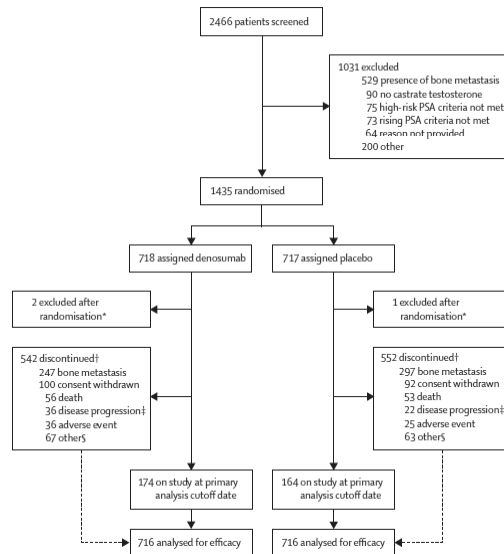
2466 patients screened

1031 excluded
529 presence of bone metastasis
90 no castrate testosterone
75 high-risk PSA criteria not met
73 rising PSA criteria not met
64 reason not provided
200 other

1435 randomised

718 assigned denosumab

717 assigned placebo

2 excluded after randomisation*

1 excluded after randomisation*

542 discontinued†
247 bone metastasis
100 consent withdrawn
56 death
36 disease progression‡
36 adverse event
67 other§

552 discontinued†
297 bone metastasis
92 consent withdrawn
53 death
22 disease progression‡
25 adverse event
63 other§

174 on study at primary analysis cutoff date

164 on study at primary analysis cutoff date

716 analysed for efficacy

716 analysed for efficacy